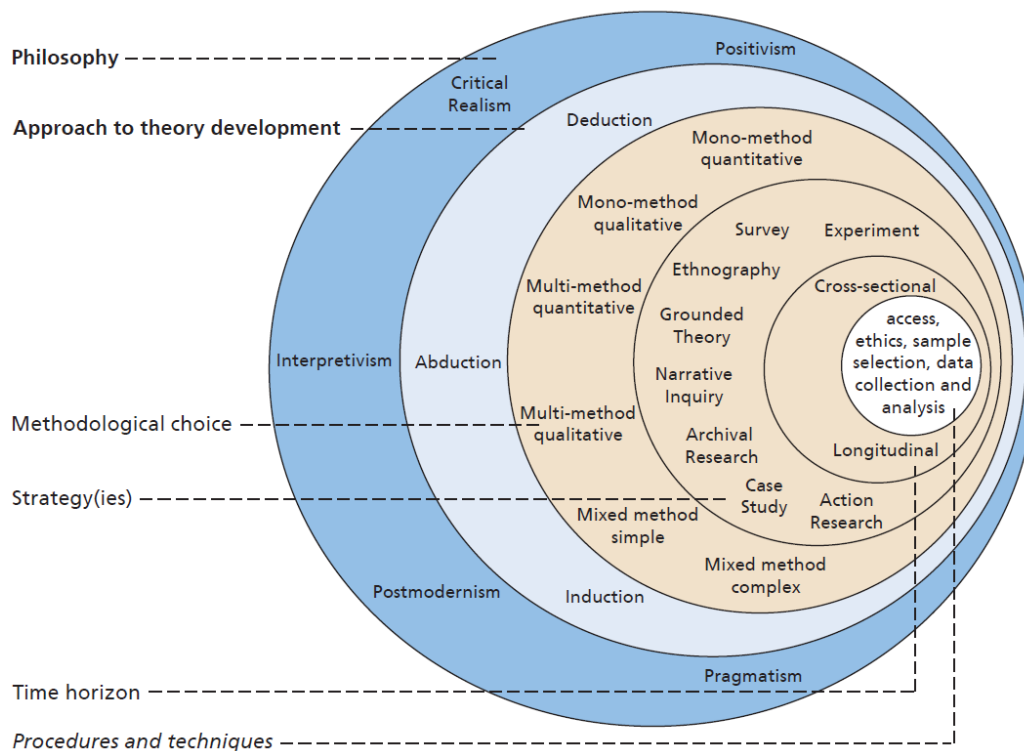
Philosophy

Approach to theory development

Methodological choice

Strategy(ies)

Time horizon

Procedures and techniques

Positivism

Critical Realism

Interpretivism

Postmodernism

Pragmatism

Deduction

Abduction

Induction

Mono-method quantitative

Mono-method qualitative

Multi-method quantitative

Multi-method qualitative

Mixed method simple

Mixed method complex

Survey

Experiment

Ethnography

Grounded Theory

Narrative Inquiry

Archival Research

Case Study

Action Research

Cross-sectional

Longitudinal

access, ethics, sample selection, data collection and analysis